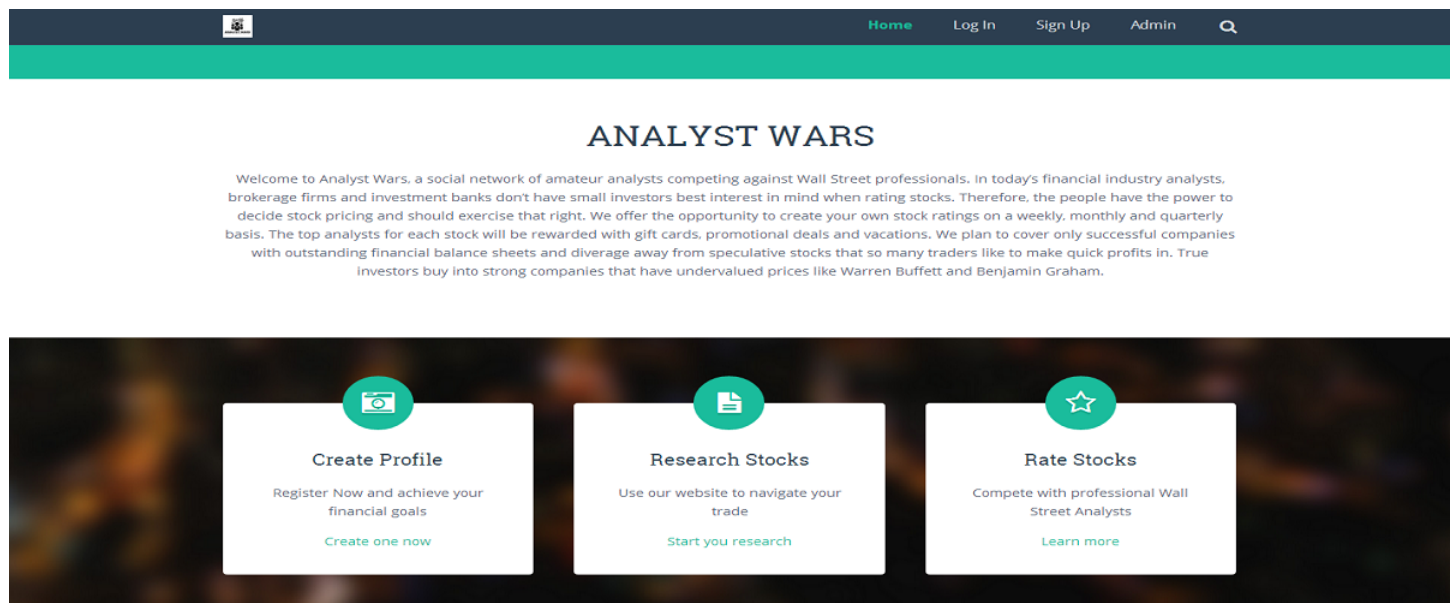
Home Log In Sign Up Admin

ANALYST WARS

Welcome to Analyst Wars, a social network of amateur analysts competing against Wall Street professionals. In today's financial industry analysts, brokerage firms and investment banks don't have small investors best interest in mind when rating stocks. Therefore, the people have the power to decide stock pricing and should exercise that right. We offer the opportunity to create your own stock ratings on a weekly, monthly and quarterly basis. The top analysts for each stock will be rewarded with gift cards, promotional deals and vacations. We plan to cover only successful companies with outstanding financial balance sheets and diverage away from speculative stocks that so many traders like to make quick profits in. True investors buy into strong companies that have undervalued prices like Warren Buffett and Benjamin Graham.

Create Profile

Register Now and achieve your financial goals

Create one now

Research Stocks

Use our website to navigate your trade

Start you research

Rate Stocks

Compete with professional Wall Street Analysts

Learn more